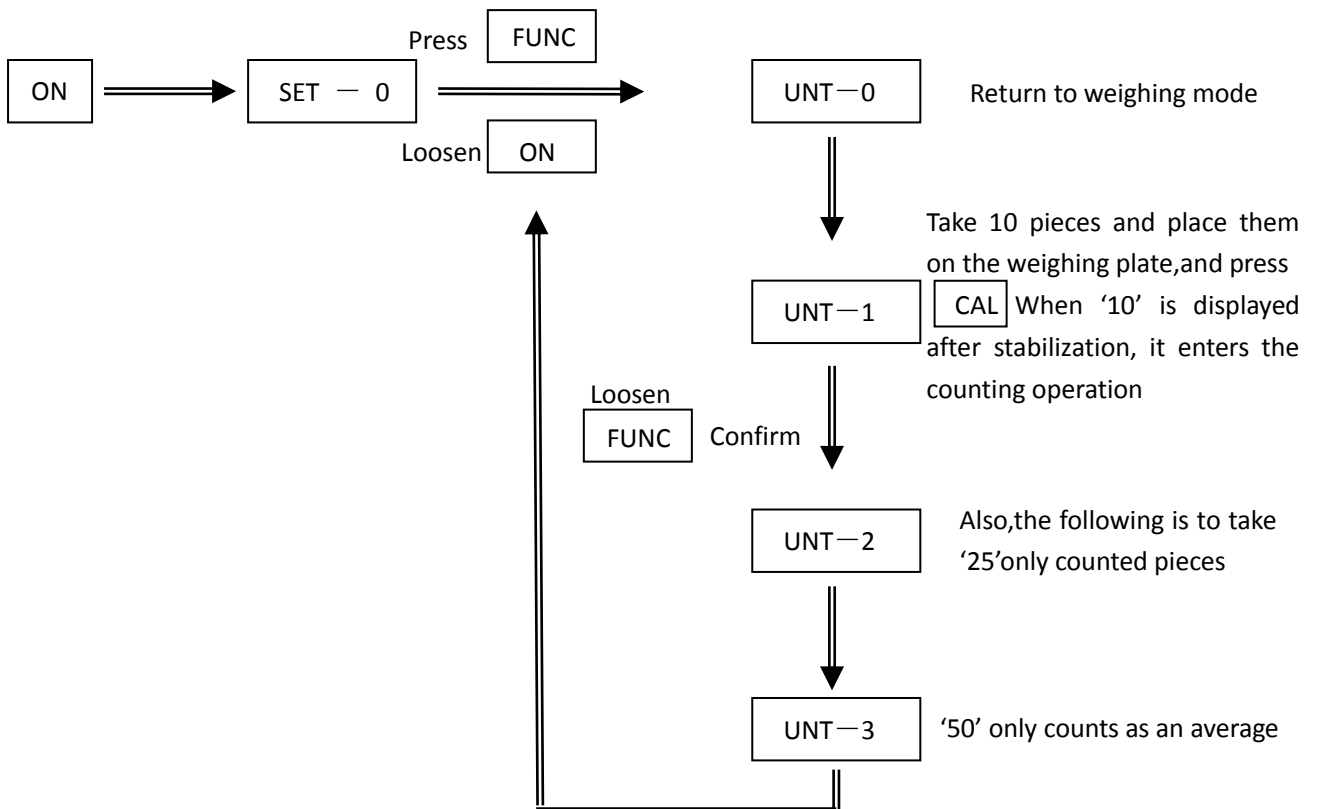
ON

SET — 0

Press FUNC

Loosen ON

UNT—0

Return to weighing mode

UNT—1

Take 10 pieces and place them on the weighing plate,and press CAL When '10' is displayed after stabilization, it enters the counting operation

Loosen

FUNC Confirm

UNT—2

Also,the following is to take '25'only counted pieces

UNT—3

'50' only counts as an average